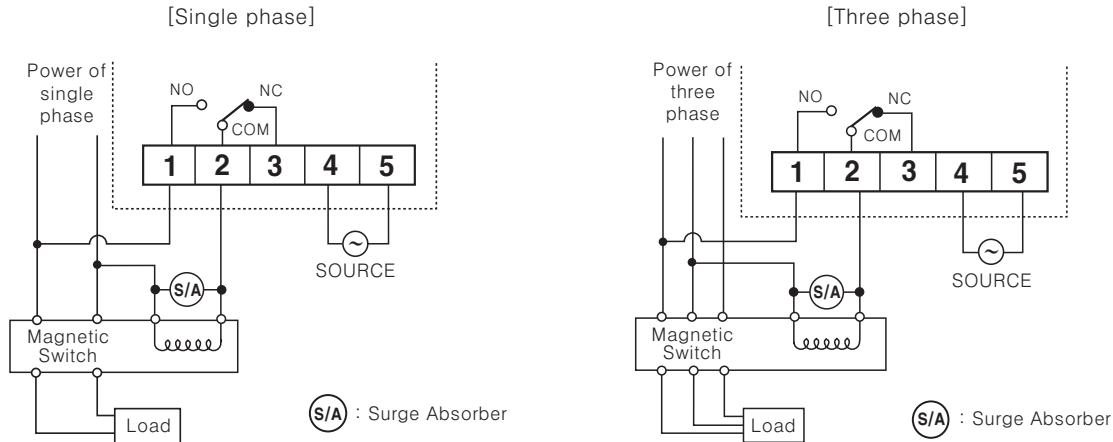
[Single phase]

Power of single phase

NO
NC
COM

| 1 | 2 | 3 | 4 | 5 |
|---|---|---|---|---|

SOURCE

S/A

Magnetic Switch

Load

S/A : Surge Absorber

[Three phase]

Power of three phase

NO
NC
COM

| 1 | 2 | 3 | 4 | 5 |
|---|---|---|---|---|

SOURCE

S/A

Magnetic Switch

Load

S/A : Surge Absorber